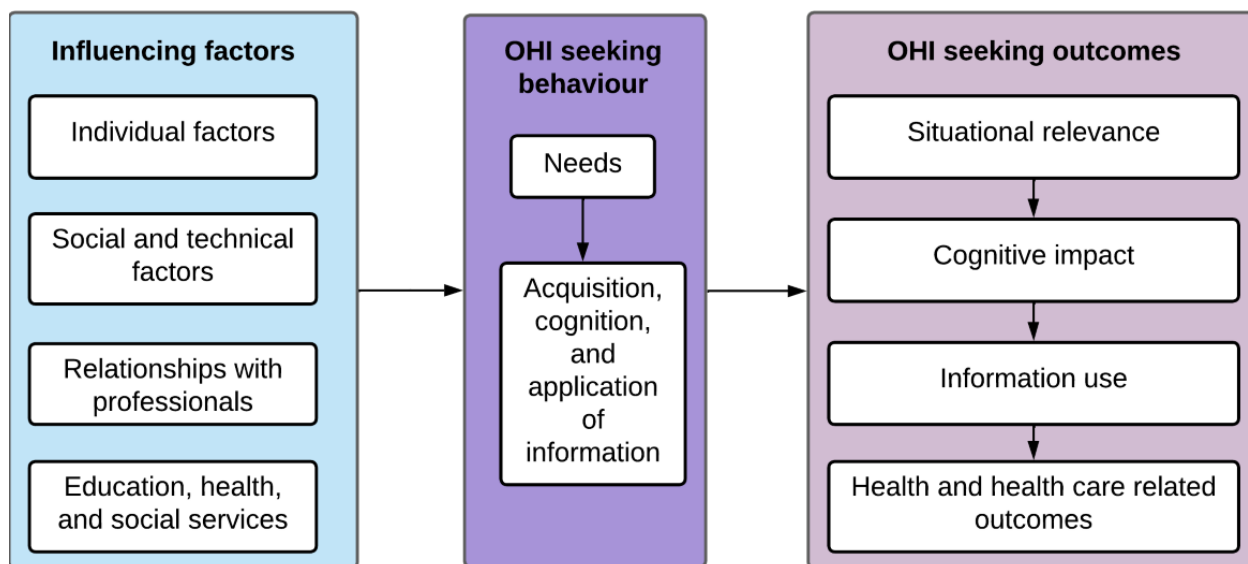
Influencing factors

Individual factors

Social and technical factors

Relationships with professionals

Education, health, and social services

OHI seeking behaviour

Needs

Acquisition, cognition, and application of information

OHI seeking outcomes

Situational relevance

Cognitive impact

Information use

Health and health care related outcomes